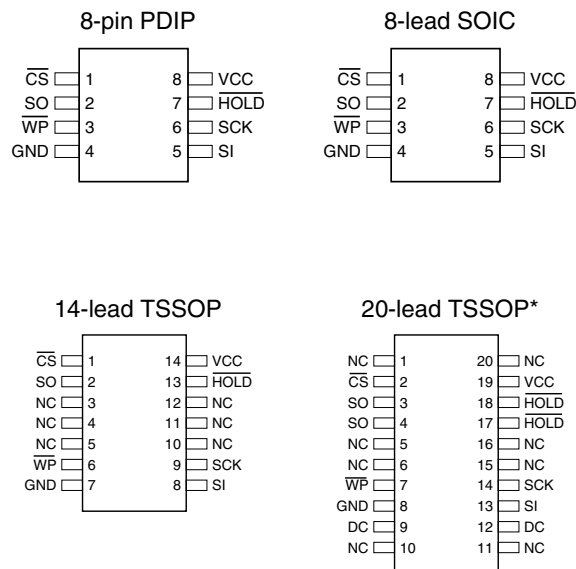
8-pin PDIP

$\overline{CS}$ 1
SO 2
$\overline{WP}$ 3
GND 4
8 VCC
7 $\overline{HOLD}$
6 SCK
5 SI

8-lead SOIC

$\overline{CS}$ 1
SO 2
$\overline{WP}$ 3
GND 4
8 VCC
7 $\overline{HOLD}$
6 SCK
5 SI

14-lead TSSOP

$\overline{CS}$ 1
SO 2
NC 3
NC 4
NC 5
$\overline{WP}$ 6
GND 7
14 VCC
13 $\overline{HOLD}$
12 NC
11 NC
10 NC
9 SCK
8 SI

20-lead TSSOP*

NC 1
$\overline{CS}$ 2
SO 3
SO 4
NC 5
NC 6
$\overline{WP}$ 7
GND 8
DC 9
NC 10
20 NC
19 VCC
18 $\overline{HOLD}$
17 $\overline{HOLD}$
16 NC
15 NC
14 SCK
13 SI
12 DC
11 NC